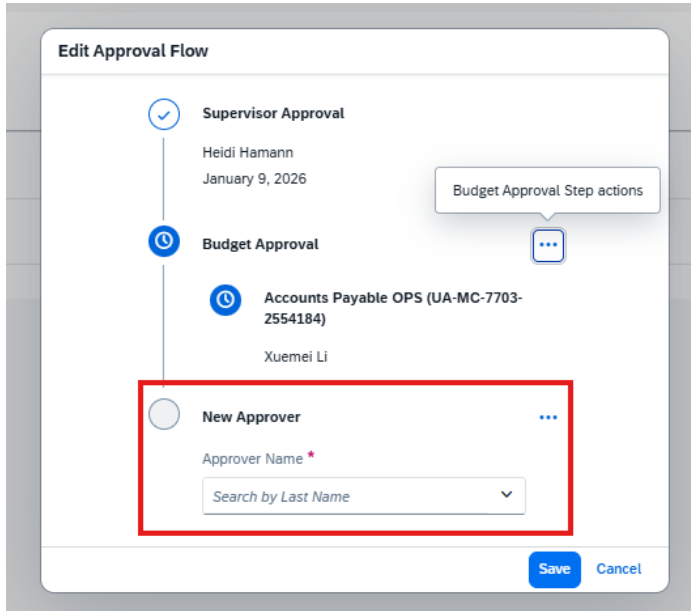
Edit Approval Flow

Supervisor Approval

Heidi Hamann

January 9, 2026

Budget Approval Step actions

Budget Approval

•••

Accounts Payable OPS (UA-MC-7703-2554184)

Xuemei Li

New Approver

•••

Approver Name *

Search by Last Name

Save

Cancel